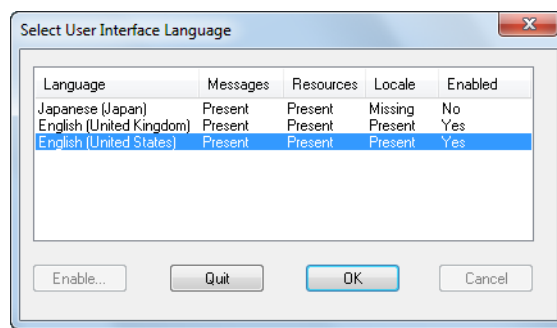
Select User Interface Language

| Language | Messages | Resources | Locale | Enabled |
|---|---|---|---|---|
| Japanese (Japan) | Present | Present | Missing | No |
| English (United Kingdom) | Present | Present | Present | Yes |
| English (United States) | Present | Present | Present | Yes |

Enable...
Quit
OK
Cancel